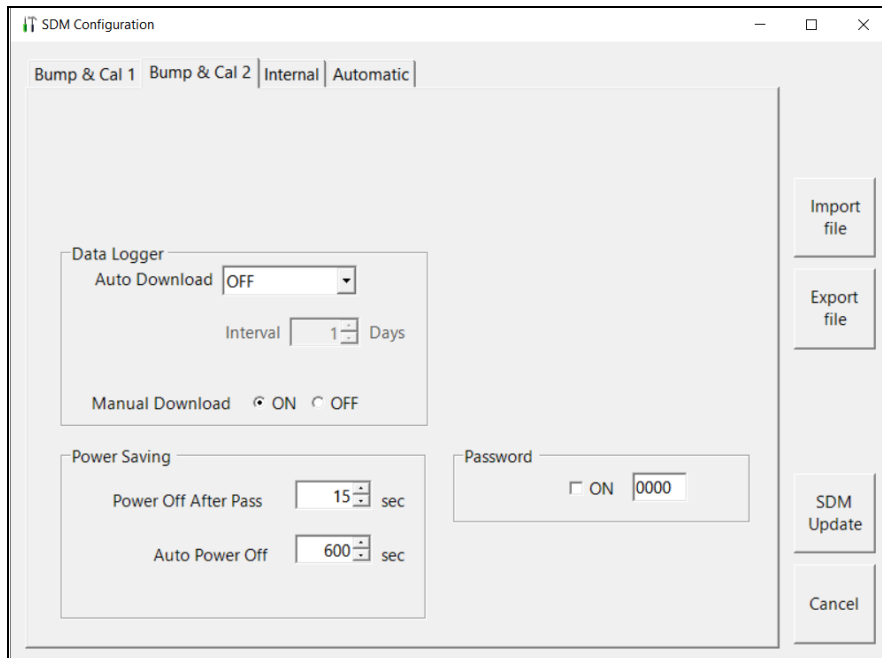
SDM Configuration

Bump & Cal 1 | Bump & Cal 2 | Internal | Automatic

Data Logger
Auto Download OFF
Interval 1 Days
Manual Download ON OFF

Power Saving
Power Off After Pass 15 sec
Auto Power Off 600 sec

Password
ON 0000

Import file

Export file

SDM Update

Cancel